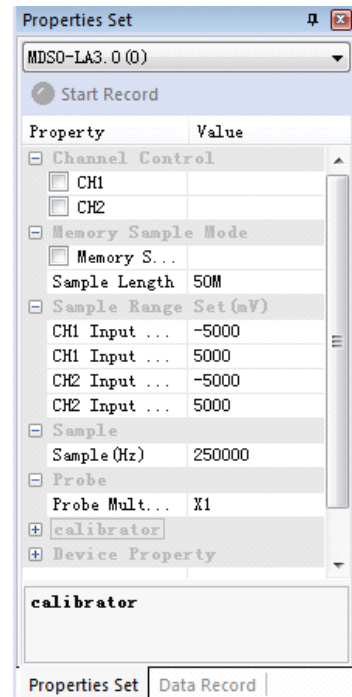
Properties Set

MDSO-LA3.0(0)

Start Record

| Property | Value |
|---|---|
| ⊟ Channel Control | |
| CH1 | |
| CH2 | |
| ⊟ Memory Sample Mode | |
| Memory S... | |
| Sample Length | 50M |
| ⊟ Sample Range Set(mV) | |
| CH1 Input ... | -5000 |
| CH1 Input ... | 5000 |
| CH2 Input ... | -5000 |
| CH2 Input ... | 5000 |
| ⊟ Sample | |
| Sample(Hz) | 250000 |
| ⊟ Probe | |
| Probe Mult... | X1 |
| ⊞ calibrator | |
| ⊞ Device Property | |

calibrator

Properties Set | Data Record